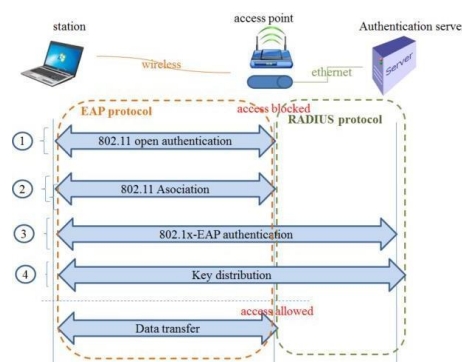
station

access point

Authentication serve

wireless

ethernet

Server

EAP protocol

access blocked

RADIUS protocol

1

802.11 open authentication

2

802.11 Asociation

3

802.1x-EAP authentication

4

Key distribution

access allowed

Data transfer